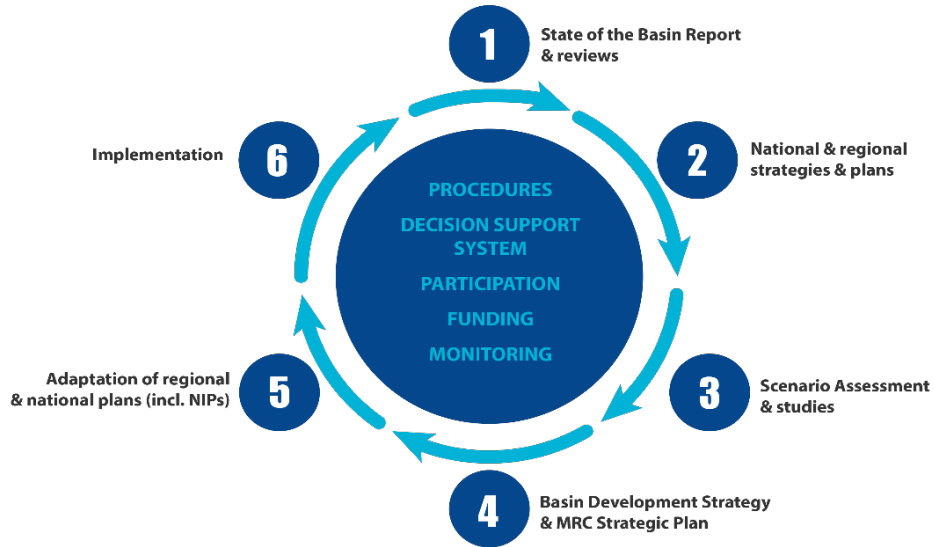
1 State of the Basin Report & reviews

2 National & regional strategies & plans

3 Scenario Assessment & studies

4 Basin Development Strategy & MRC Strategic Plan

5 Adaptation of regional & national plans (incl. NIPs)

6 Implementation

PROCEDURES
DECISION SUPPORT SYSTEM
PARTICIPATION
FUNDING
MONITORING